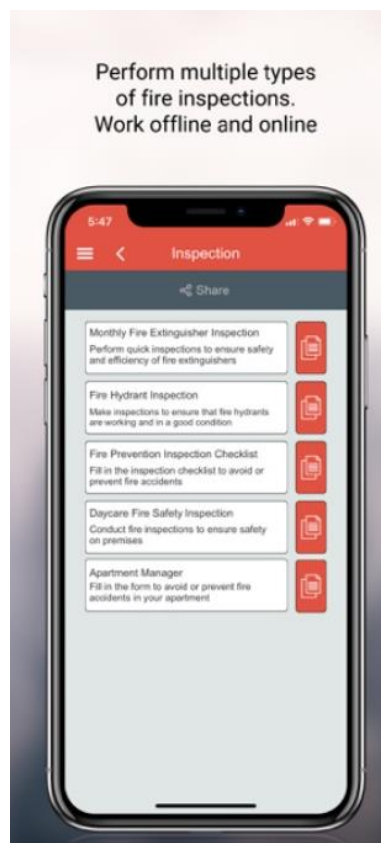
Perform multiple types of fire inspections. Work offline and online

5:47

Inspection

Share

Monthly Fire Extinguisher Inspection
Perform quick inspections to ensure safety and efficiency of fire extinguishers

Fire Hydrant Inspection
Make inspections to ensure that fire hydrants are working and in a good condition

Fire Prevention Inspection Checklist
Fill in the inspection checklist to avoid or prevent fire accidents

Daycare Fire Safety Inspection
Conduct fire inspections to ensure safety on premises

Apartment Manager
Fill in the form to avoid or prevent fire accidents in your apartment